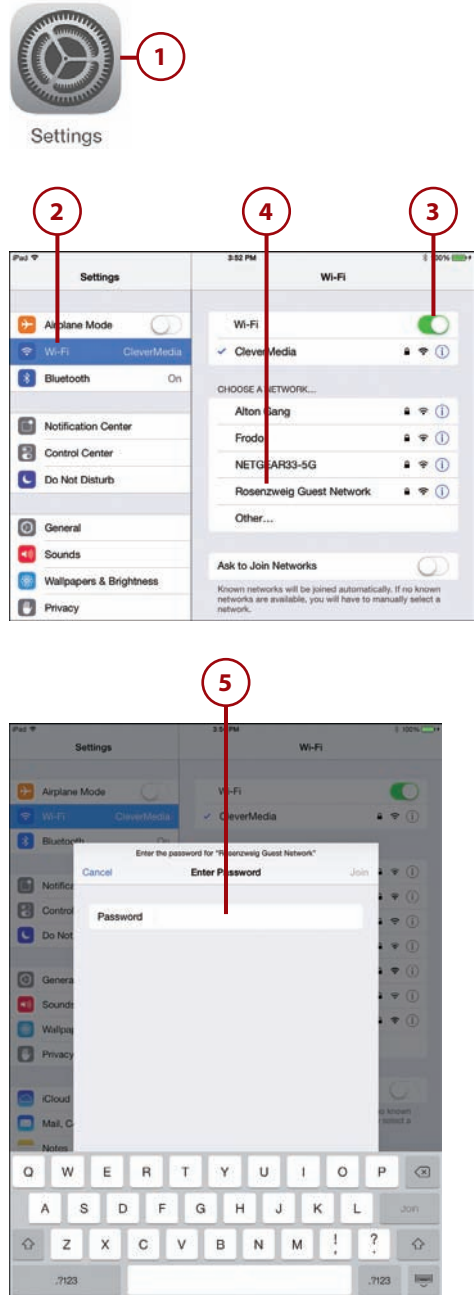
1

Settings

2

4

3

iPad

3:52 PM

100%

Settings

Wi-Fi

Airplane Mode

Wi-Fi

CleverMedia

Bluetooth

On

Notification Center

Control Center

Do Not Disturb

General

Sounds

Wallpapers & Brightness

Privacy

Wi-Fi

✓ CleverMedia

CHOOSE A NETWORK...

Alton Gang

Frodo

NETGEAR33-5G

Rosenzweig Guest Network

Other...

Ask to Join Networks

Known networks will be joined automatically. If no known networks are available, you will have to manually select a network.

5

iPad

3:52 PM

100%

Settings

Wi-Fi

Airplane Mode

Wi-Fi

CleverMedia

Bluetooth

On

Notifica

Control

Do Not

Genera

Sounds

Wallpa

Privacy

iCloud

Mail, C

Notes

Wi-Fi

✓ CleverMedia

Enter the password for "Rosenzweig Guest Network"

Cancel

Enter Password

Join

Password

known select a

Q W E R T Y U I O P

A S D F G H J K L

Join

Z X C V B N M ! ?

.?123

.?123